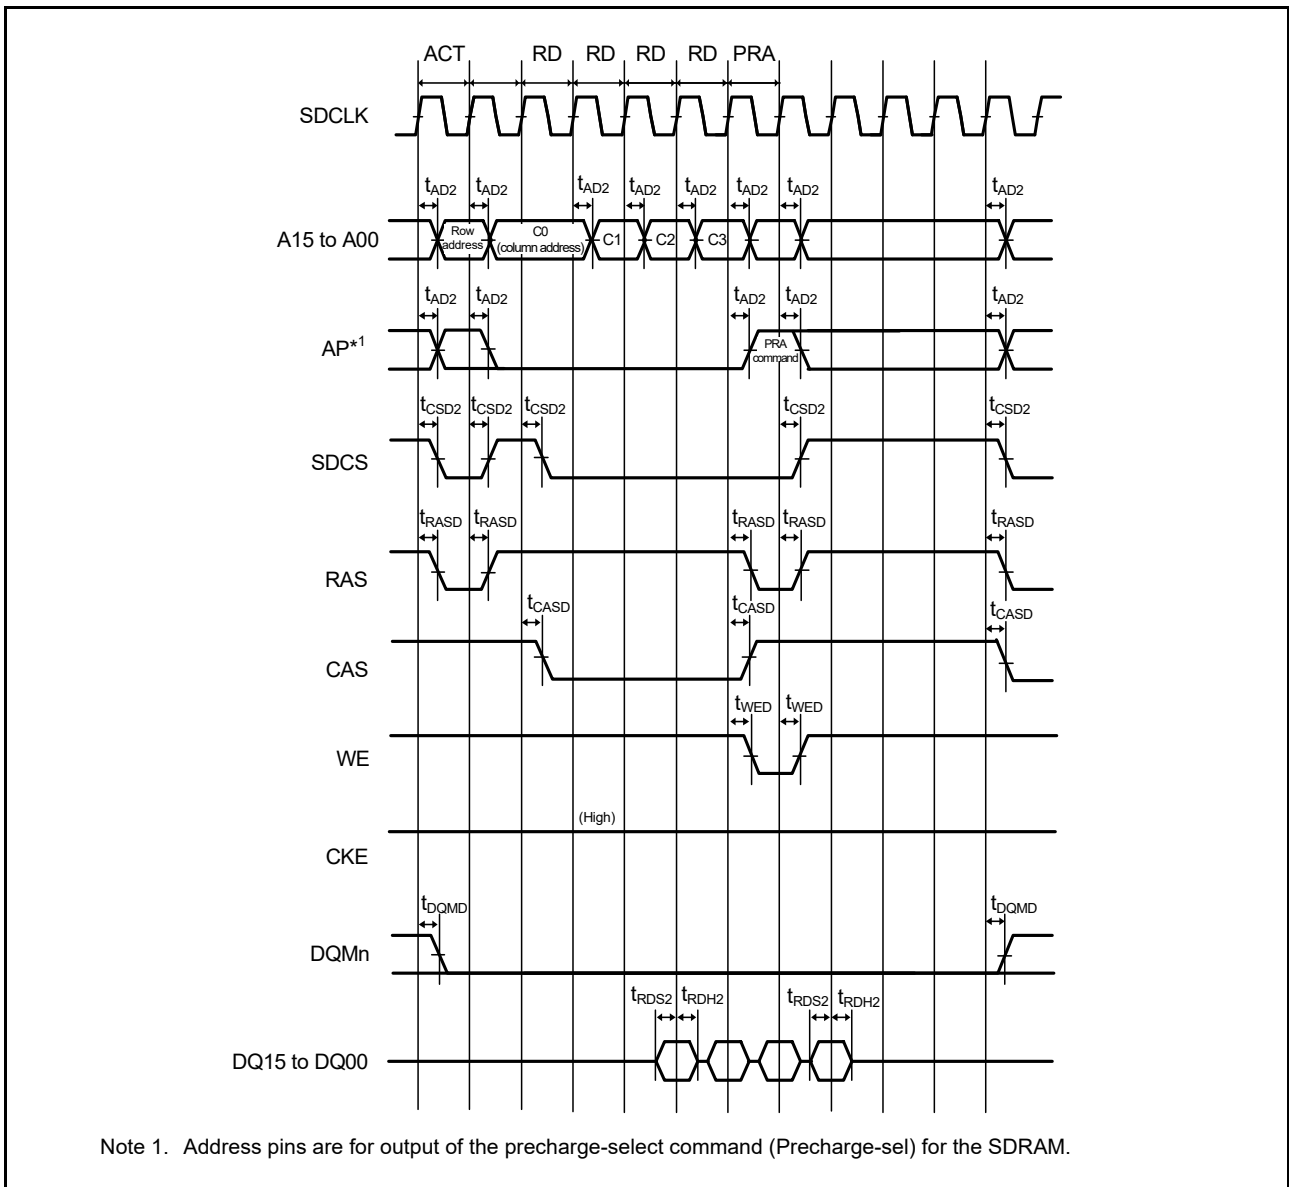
ACT RD RD RD RD PRA

SDCLK

$t_{AD2}$ $t_{AD2}$ $t_{AD2}$ $t_{AD2}$ $t_{AD2}$ $t_{AD2}$ $t_{AD2}$ $t_{AD2}$

A15 to A00

Row address

C0 (column address)

C1 C2 C3

$t_{AD2}$ $t_{AD2}$ $t_{AD2}$ $t_{AD2}$ $t_{AD2}$

AP*1

PRA command

$t_{CSD2}$ $t_{CSD2}$ $t_{CSD2}$ $t_{CSD2}$ $t_{CSD2}$

SDCS

$t_{RASD}$ $t_{RASD}$ $t_{RASD}$ $t_{RASD}$ $t_{RASD}$

RAS

$t_{CASD}$ $t_{CASD}$ $t_{CASD}$

CAS

$t_{WED}$ $t_{WED}$

WE

(High)

CKE

$t_{DQMD}$ $t_{DQMD}$

DQMn

$t_{RDS2}$ $t_{RDH2}$ $t_{RDS2}$ $t_{RDH2}$

DQ15 to DQ00

Note 1. Address pins are for output of the precharge-select command (Precharge-sel) for the SDRAM.